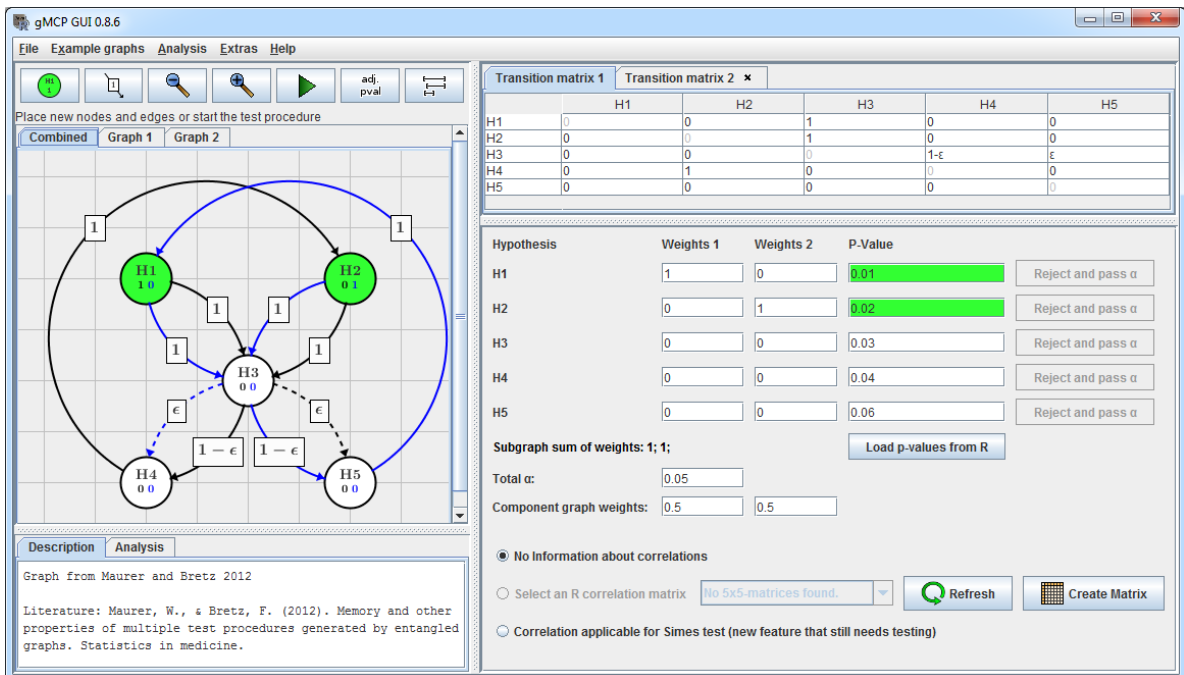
gMCP GUI 0.8.6

File Example graphs Analysis Extras Help

H1 1

adj. pval

Place new nodes and edges or start the test procedure

Combined Graph 1 Graph 2

1

1

H1
1 0

H2
0 1

1

1

1

1

H3
0 0

$\epsilon$

$\epsilon$

$1-\epsilon$

$1-\epsilon$

H4
0 0

H5
0 0

Transition matrix 1 Transition matrix 2

| | H1 | H2 | H3 | H4 | H5 |
|---|---|---|---|---|---|
| H1 | 0 | 0 | 1 | 0 | 0 |
| H2 | 0 | 0 | 1 | 0 | 0 |
| H3 | 0 | 0 | 0 | 1-ε | ε |
| H4 | 0 | 1 | 0 | 0 | 0 |
| H5 | 0 | 0 | 0 | 0 | 0 |

| Hypothesis | Weights 1 | Weights 2 | P-Value | |
|---|---|---|---|---|
| H1 | 1 | 0 | 0.01 | Reject and pass α |
| H2 | 0 | 1 | 0.02 | Reject and pass α |
| H3 | 0 | 0 | 0.03 | Reject and pass α |
| H4 | 0 | 0 | 0.04 | Reject and pass α |
| H5 | 0 | 0 | 0.06 | Reject and pass α |

Subgraph sum of weights: 1; 1;

Load p-values from R

Total α: 0.05

Component graph weights: 0.5 0.5

Description Analysis

Graph from Maurer and Bretz 2012

Literature: Maurer, W., & Bretz, F. (2012). Memory and other properties of multiple test procedures generated by entangled graphs. Statistics in medicine.

No Information about correlations

Select an R correlation matrix No 5x5-matrices found.

Refresh

Create Matrix

Correlation applicable for Simes test (new feature that still needs testing)